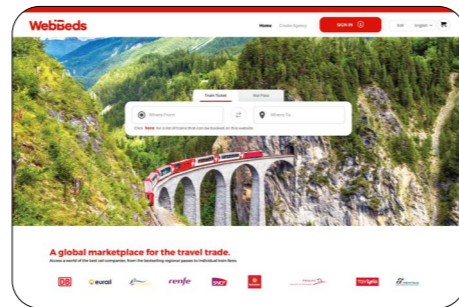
WebBeds

Home Create Agency SIGN IN EUR English

Train Ticket Rail Pass

Where From

Where To

Click here for a list of trains that can be booked on this website.

A global marketplace for the travel trade.

Access a world of the best rail companies, from the bestselling regional passes to individual train fares.

DB eurail renfe SNCF